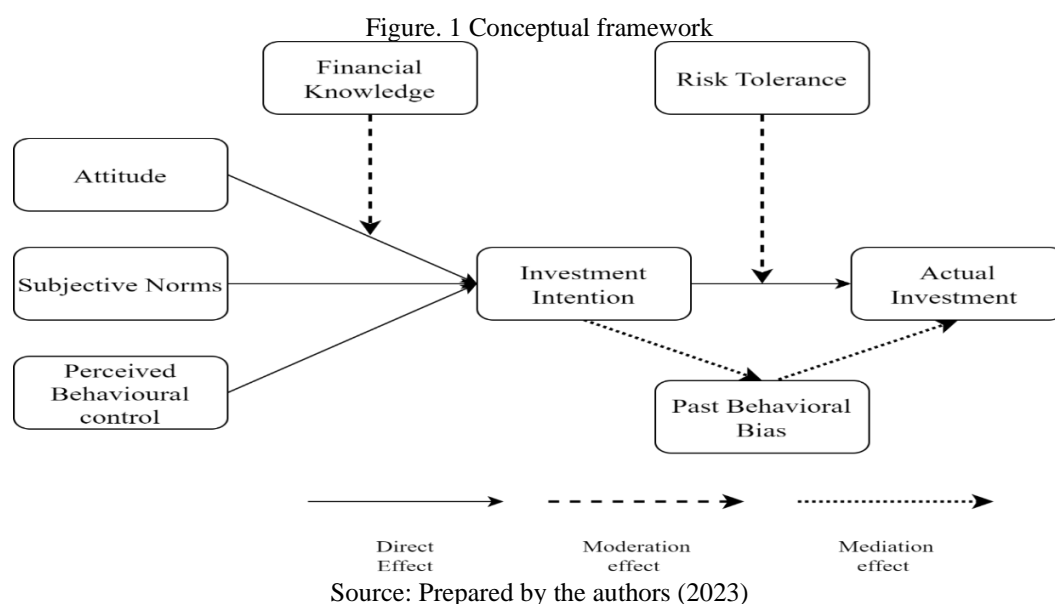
Figure. 1 Conceptual framework

Financial Knowledge

Risk Tolerance

Attitude

Subjective Norms

Perceived Behavioural control

Investment Intention

Actual Investment

Past Behavioral Bias

Direct Effect

Moderation effect

Mediation effect

Source: Prepared by the authors (2023)